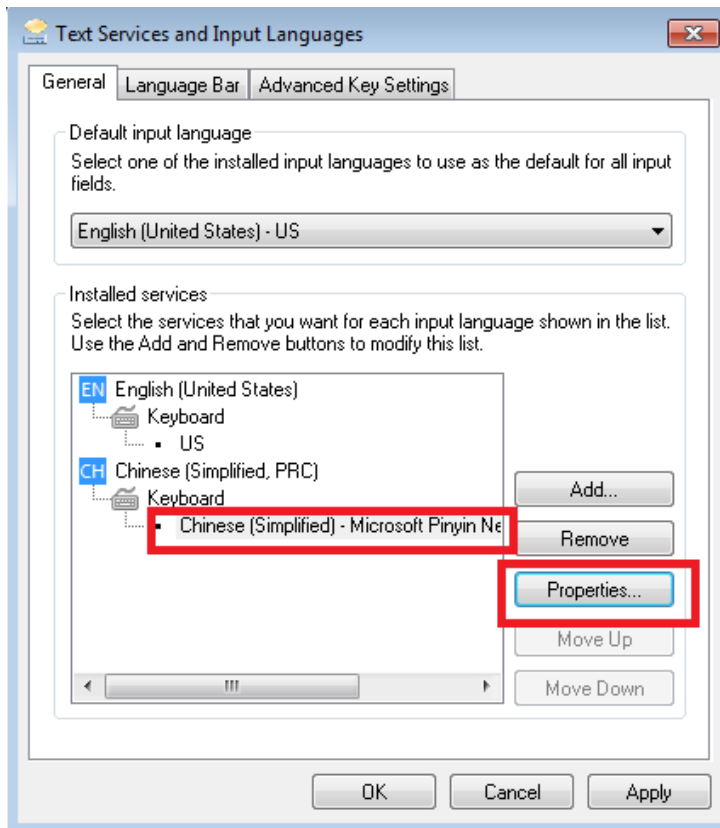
Text Services and Input Languages

General | Language Bar | Advanced Key Settings

Default input language
Select one of the installed input languages to use as the default for all input fields.

English (United States) - US

Installed services
Select the services that you want for each input language shown in the list. Use the Add and Remove buttons to modify this list.

EN English (United States)
Keyboard
US
CH Chinese (Simplified, PRC)
Keyboard
Chinese (Simplified) - Microsoft Pinyin Ne

Add...
Remove
Properties...
Move Up
Move Down

III

OK Cancel Apply